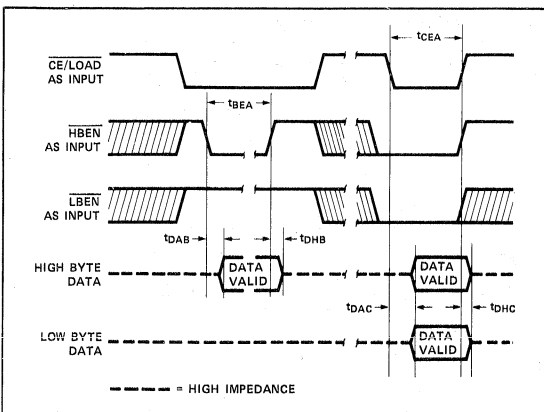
$\overline{CE/LOAD}$ AS INPUT

$t_{CEA}$

$t_{BEA}$

$\overline{HBEN}$ AS INPUT

$\overline{LBEN}$ AS INPUT

$t_{DAB}$

$t_{DHB}$

HIGH BYTE DATA

DATA VALID

DATA VALID

$t_{DAC}$

$t_{DHC}$

LOW BYTE DATA

DATA VALID

= HIGH IMPEDANCE